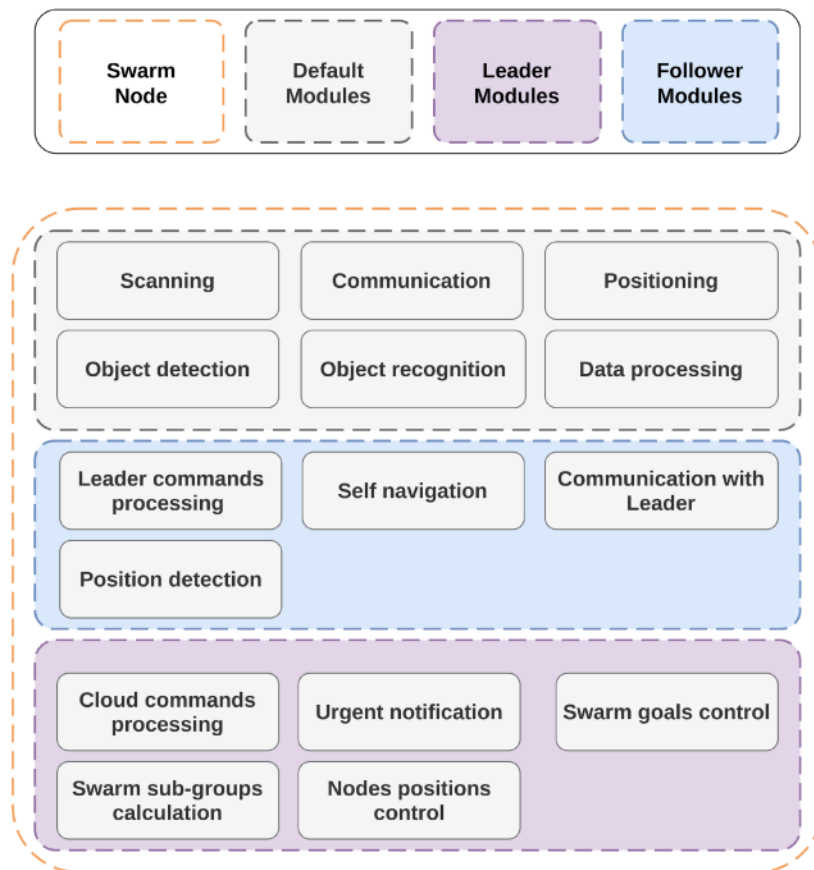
Swarm Node

Default Modules

Leader Modules

Follower Modules

Scanning

Communication

Positioning

Object detection

Object recognition

Data processing

Leader commands processing

Self navigation

Communication with Leader

Position detection

Cloud commands processing

Urgent notification

Swarm goals control

Swarm sub-groups calculation

Nodes positions control